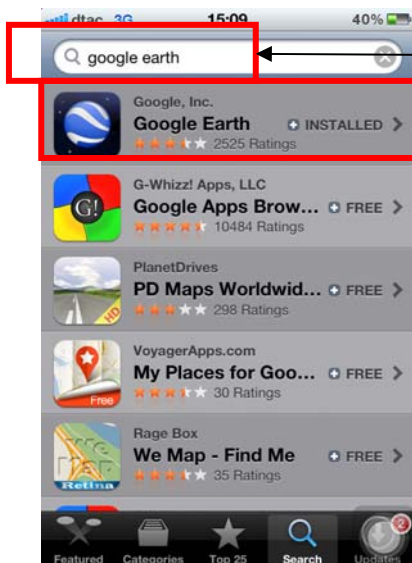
dtac 3G 15:09 40%

google earth

Google, Inc.
Google Earth
INSTALLED
2525 Ratings

G-Whizz! Apps, LLC
Google Apps Brow...
FREE
10484 Ratings

G!

PlanetDrives
PD Maps Worldwid...
FREE
298 Ratings

HD

VoyagerApps.com
My Places for Goo...
FREE
30 Ratings

Free

Rage Box
We Map - Find Me
FREE
35 Ratings

Retina

Featured Categories Top 25 Search Updates 2